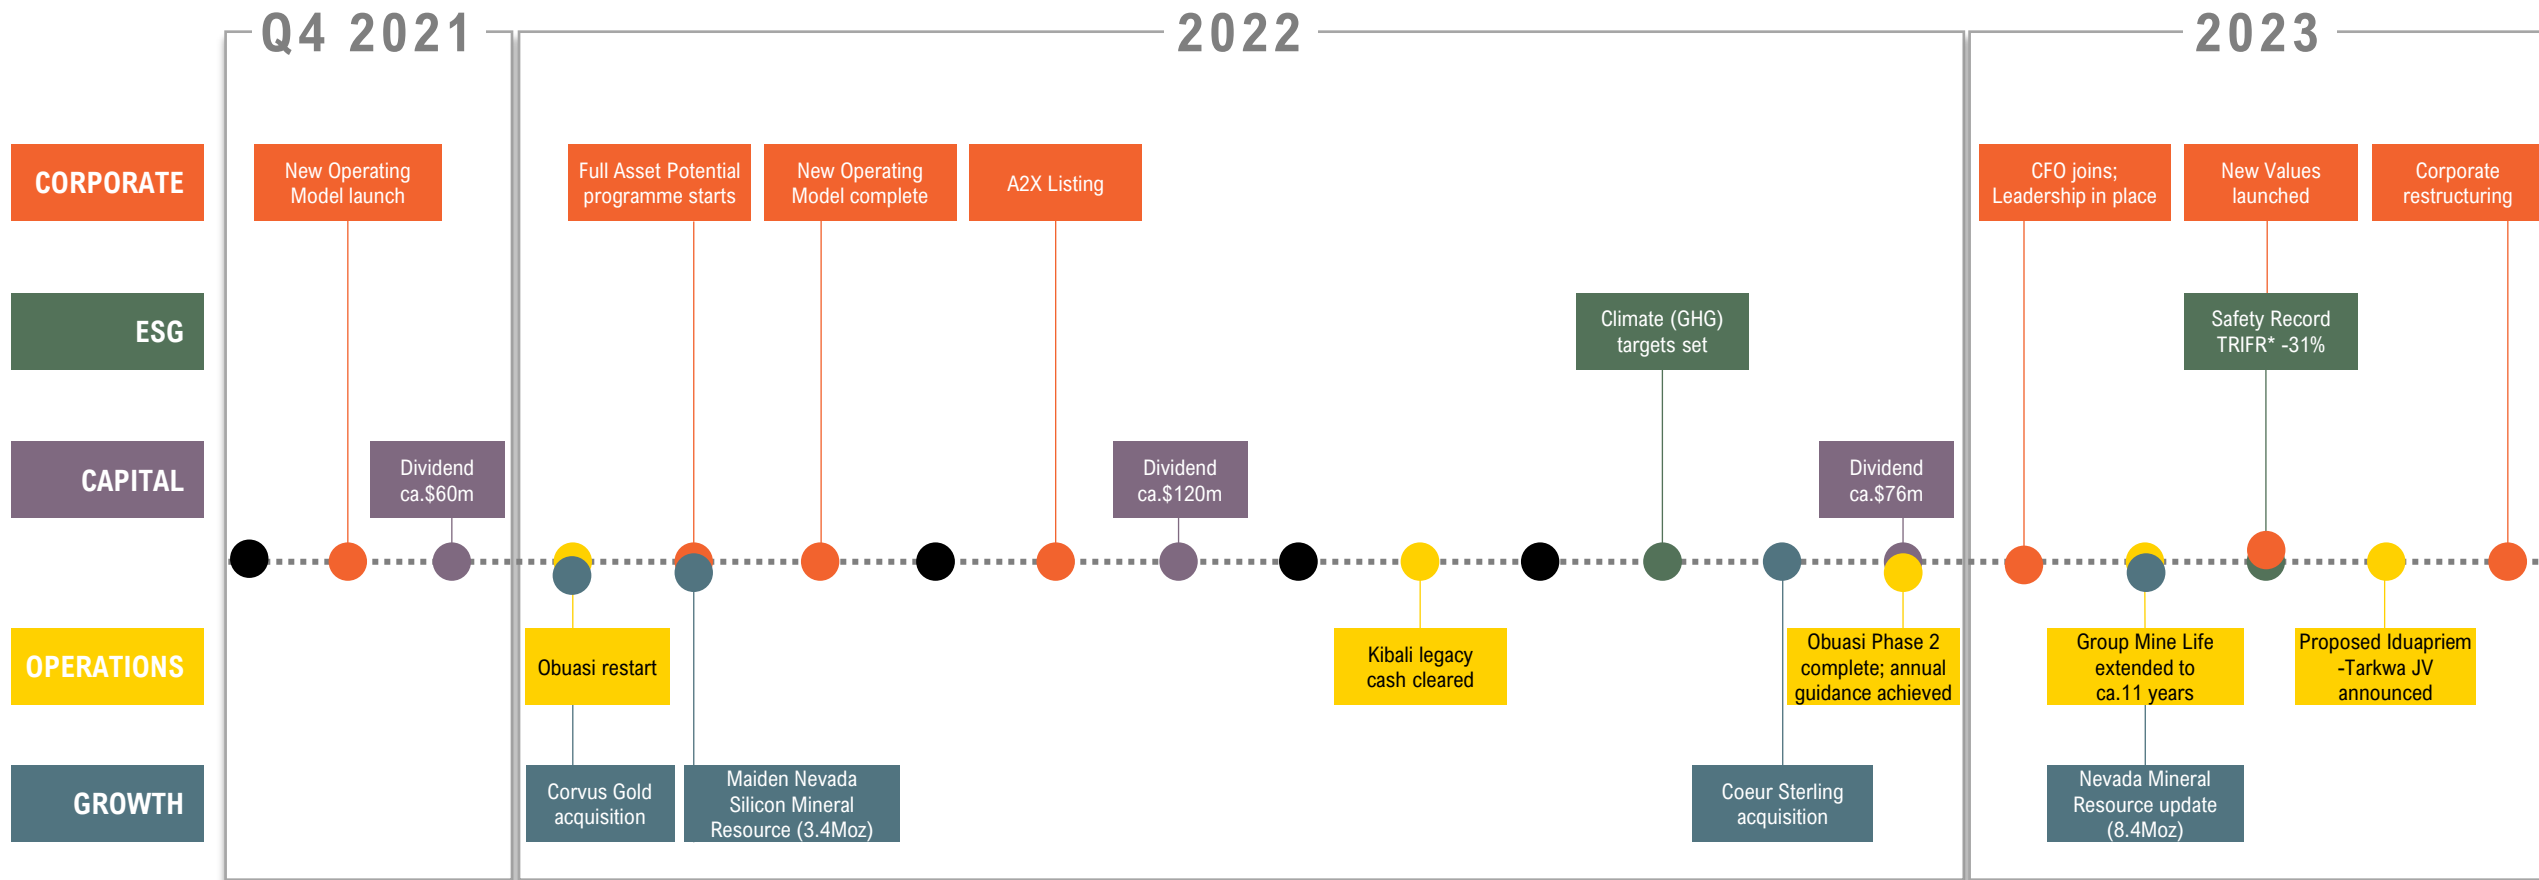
Q4 2021

2022

2023

CORPORATE

ESG

CAPITAL

OPERATIONS

GROWTH

New Operating Model launch

Dividend ca.$60m

Full Asset Potential programme starts

New Operating Model complete

A2X Listing

Obuasi restart

Corvus Gold acquisition

Maiden Nevada Silicon Mineral Resource (3.4Moz)

Dividend ca.$120m

Kibali legacy cash cleared

Climate (GHG) targets set

Dividend ca.$76m

Obuasi Phase 2 complete; annual guidance achieved

Coeur Sterling acquisition

CFO joins; Leadership in place

New Values launched

Corporate restructuring

Safety Record TRIFR* -31%

Group Mine Life extended to ca.11 years

Nevada Mineral Resource update (8.4Moz)

Proposed Iduapriem -Tarkwa JV announced